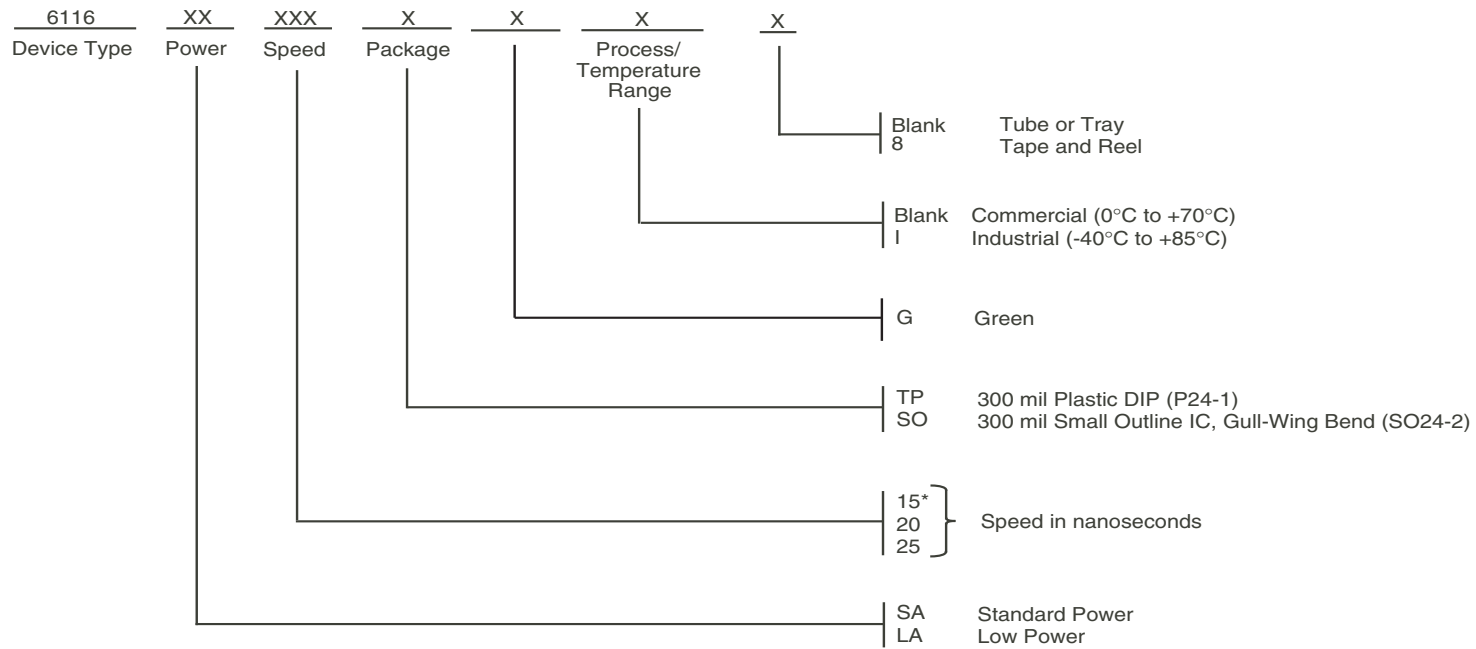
6116 XX XXX X X X X

Device Type Power Speed Package Process/ Temperature Range

Blank Tube or Tray
8 Tape and Reel

Blank Commercial (0°C to +70°C)
I Industrial (-40°C to +85°C)

G Green

TP 300 mil Plastic DIP (P24-1)
SO 300 mil Small Outline IC, Gull-Wing Bend (SO24-2)

15*
20
25
Speed in nanoseconds

SA Standard Power
LA Low Power